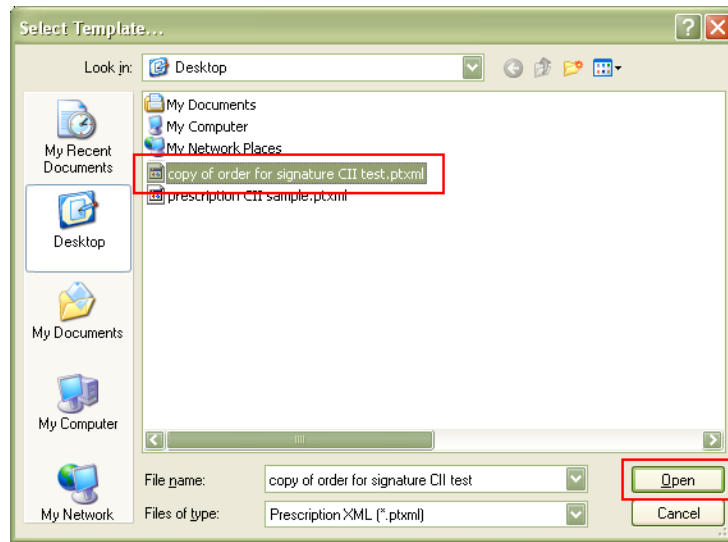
Select Template...

?

X

Look in: Desktop

My Recent Documents

Desktop

My Documents

My Computer

My Network

My Documents

My Computer

My Network Places

copy of order for signature CII test.ptxml

prescription CII sample.ptxml

File name: copy of order for signature CII test

Files of type: Prescription XML (*.ptxml)

Open

Cancel